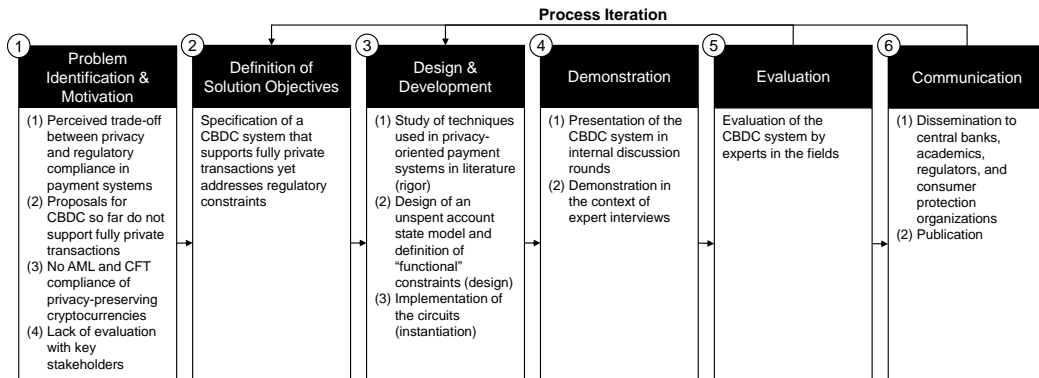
Process Iteration

1
Problem Identification & Motivation

(1) Perceived trade-off between privacy and regulatory compliance in payment systems
(2) Proposals for CBDC so far do not support fully private transactions
(3) No AML and CFT compliance of privacy-preserving cryptocurrencies
(4) Lack of evaluation with key stakeholders

2
Definition of Solution Objectives

Specification of a CBDC system that supports fully private transactions yet addresses regulatory constraints

3
Design & Development

(1) Study of techniques used in privacy-oriented payment systems in literature (rigor)
(2) Design of an unspent account state model and definition of "functional" constraints (design)
(3) Implementation of the circuits (instantiation)

4
Demonstration

(1) Presentation of the CBDC system in internal discussion rounds
(2) Demonstration in the context of expert interviews

5
Evaluation

Evaluation of the CBDC system by experts in the fields

6
Communication

(1) Dissemination to central banks, academics, regulators, and consumer protection organizations
(2) Publication